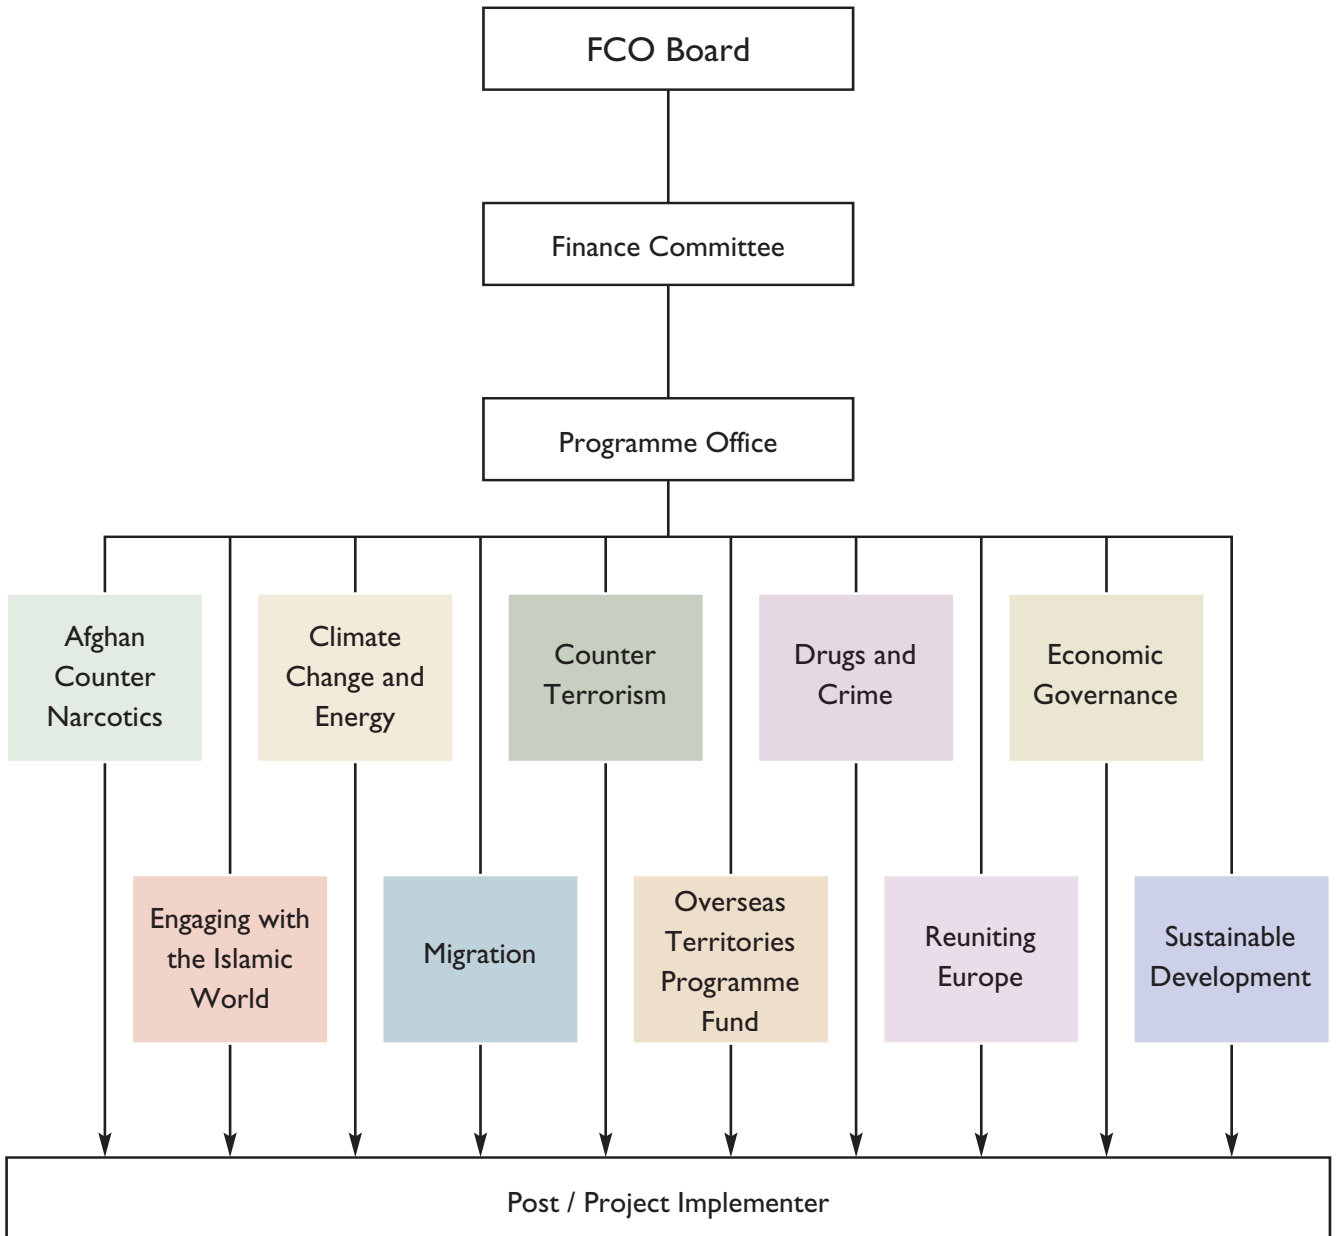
FCO Board

Finance Committee

Programme Office

Afghan Counter Narcotics

Climate Change and Energy

Counter Terrorism

Drugs and Crime

Economic Governance

Engaging with the Islamic World

Migration

Overseas Territories Programme Fund

Reuniting Europe

Sustainable Development

Post / Project Implementer